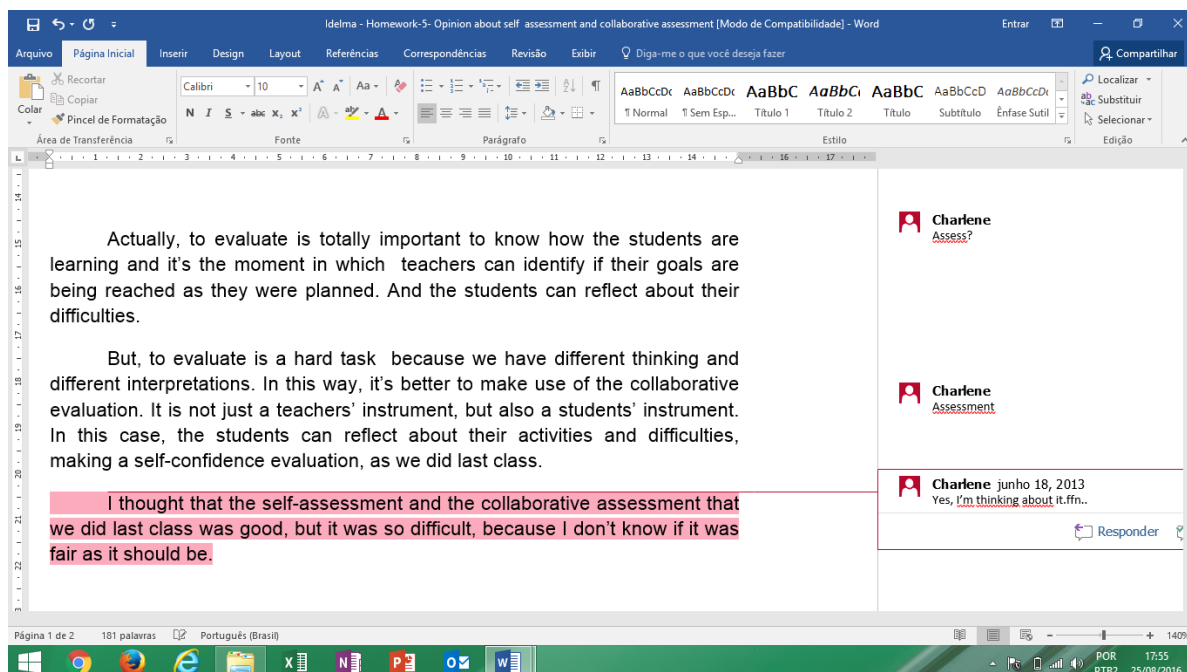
Idelma - Homework-5- Opinion about self assessment and collaborative assessment [Modo de Compatibilidade] - Word

Entrar

Arquivo Página Inicial Inserir Design Layout Referências Correspondências Revisão Exibir Diga-me o que você deseja fazer

Compartilhar

Recortar
Copiar
Colar
Pincel de Formatação
Área de Transferência

Calibri 10
N I S abc $x_2$ $x^2$
Fonte

Parágrafo

AaBbCcDc AaBbCcDc AaBbC AaBbCc AaBbC AaBbCcD AaBbCcDc
¶ Normal ¶ Sem Esp... Título 1 Título 2 Título Subtítulo Ênfase Sutil
Estilo

Localizar
Substituir
Selecionar
Edição

Actually, to evaluate is totally important to know how the students are learning and it's the moment in which teachers can identify if their goals are being reached as they were planned. And the students can reflect about their difficulties.

But, to evaluate is a hard task because we have different thinking and different interpretations. In this way, it's better to make use of the collaborative evaluation. It is not just a teachers' instrument, but also a students' instrument. In this case, the students can reflect about their activities and difficulties, making a self-confidence evaluation, as we did last class.

I thought that the self-assessment and the collaborative assessment that we did last class was good, but it was so difficult, because I don't know if it was fair as it should be.

Charlene
Assess?

Charlene
Assessment

Charlene junho 18, 2013
Yes, I'm thinking about it.ffn..

Responder

Página 1 de 2 181 palavras Português (Brasil)

POR PTB2 17:55 25/08/2016